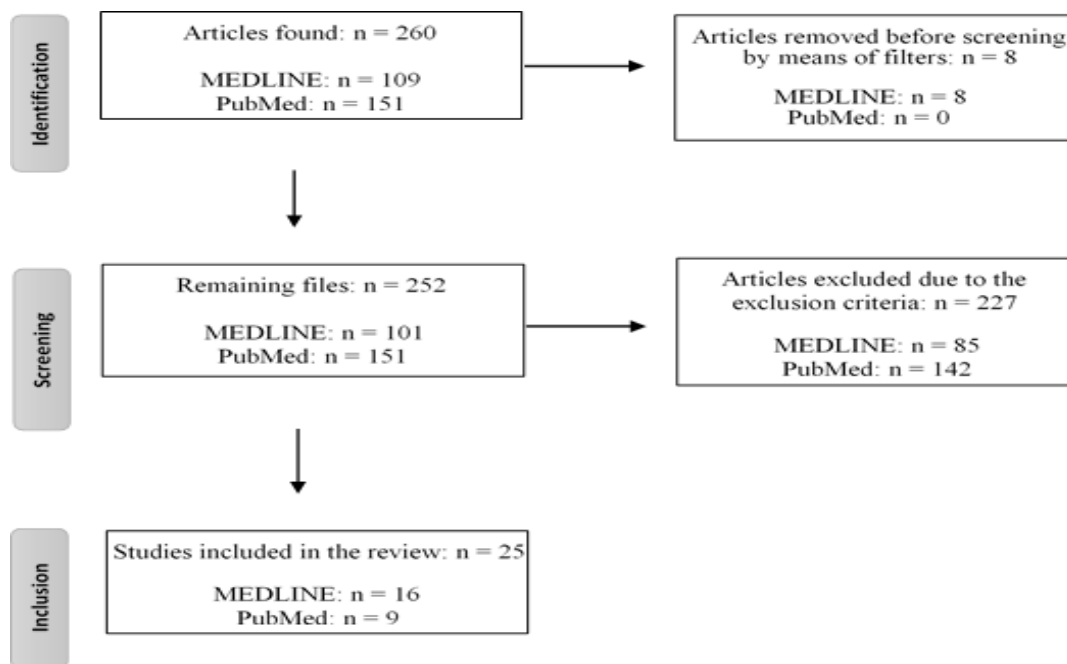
Identification

Articles found: n = 260

MEDLINE: n = 109
PubMed: n = 151

Articles removed before screening by means of filters: n = 8

MEDLINE: n = 8
PubMed: n = 0

Screening

Remaining files: n = 252

MEDLINE: n = 101
PubMed: n = 151

Articles excluded due to the exclusion criteria: n = 227

MEDLINE: n = 85
PubMed: n = 142

Inclusion

Studies included in the review: n = 25

MEDLINE: n = 16
PubMed: n = 9